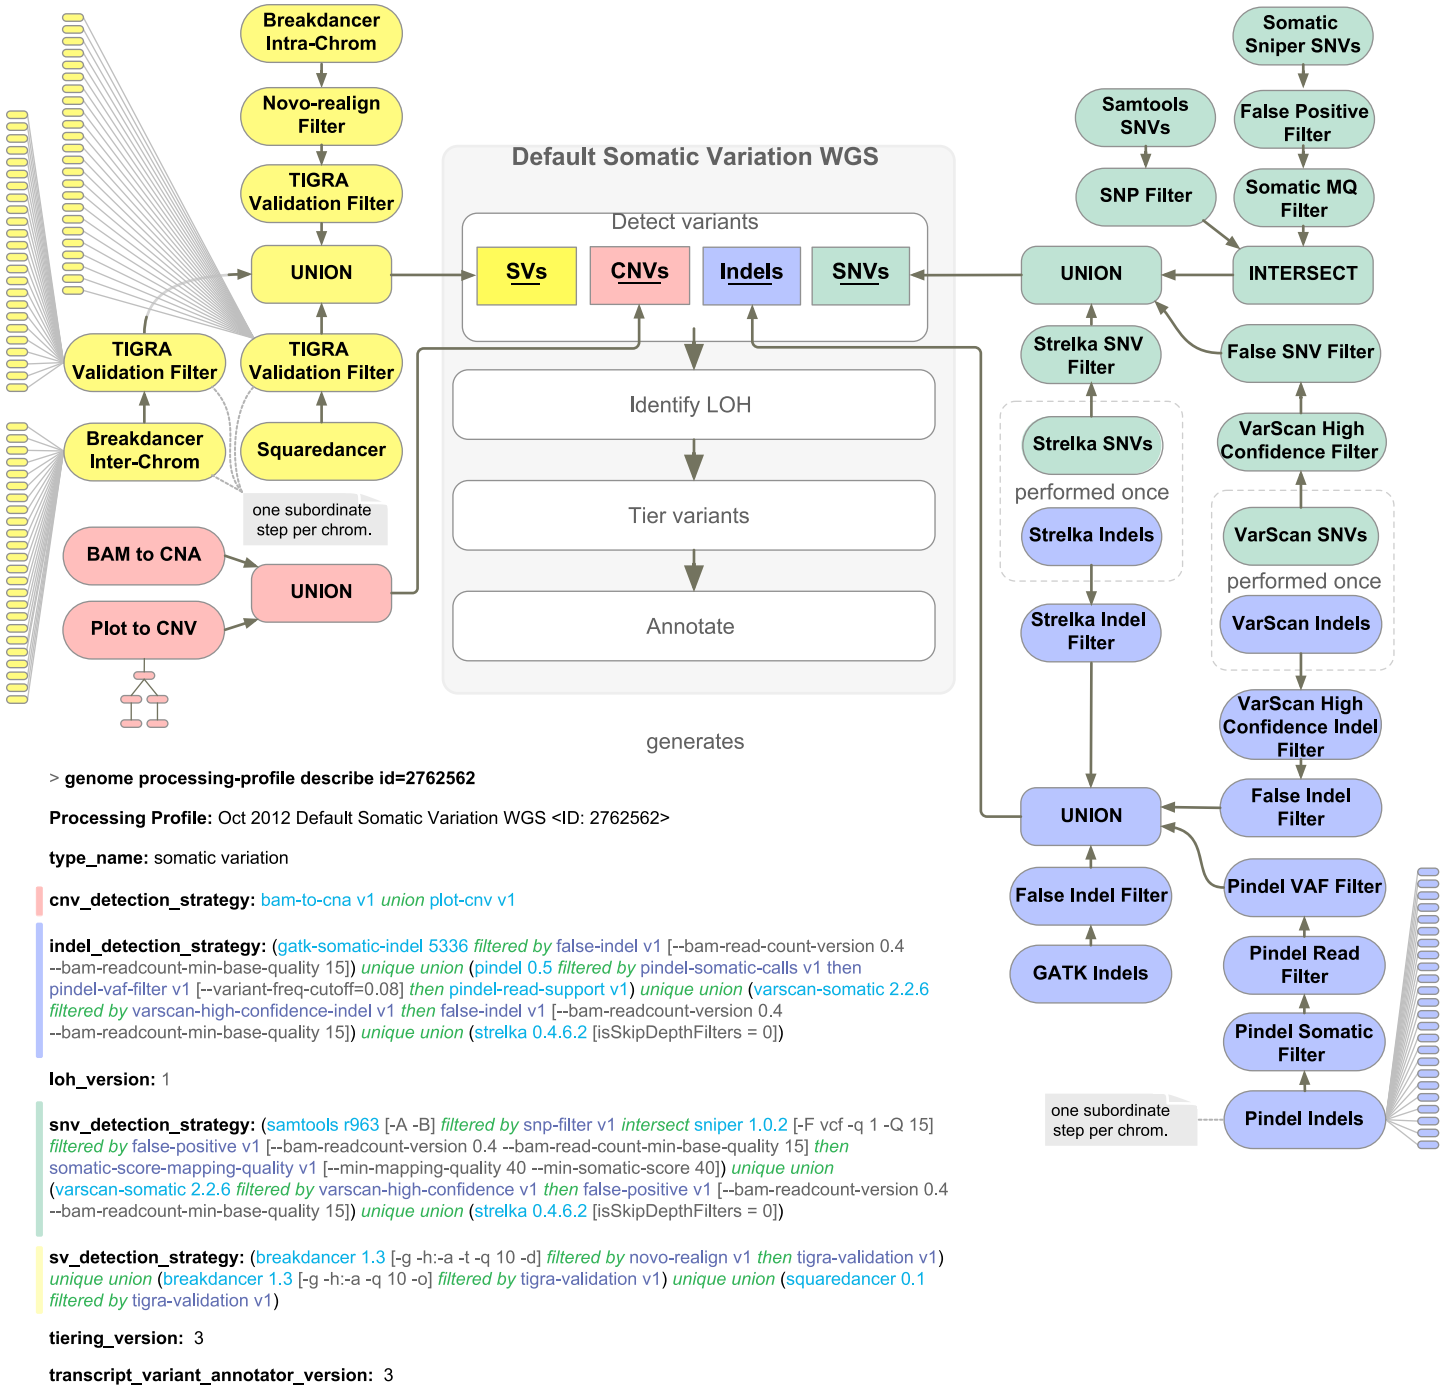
Breakdancer Intra-Chrom

Novo-realign Filter

TIGRA Validation Filter

UNION

TIGRA Validation Filter

TIGRA Validation Filter

Breakdancer Inter-Chrom

Squaredancer

one subordinate step per chrom.

BAM to CNA

Plot to CNV

UNION

Default Somatic Variation WGS

Detect variants

SVs

CNVs

Indels

SNVs

Identify LOH

Tier variants

Annotate

generates

Somatic Sniper SNVs

False Positive Filter

Somatic MQ Filter

Samtools SNVs

SNP Filter

INTERSECT

UNION

Strelka SNV Filter

False SNV Filter

Strelka SNVs

performed once

Strelka Indels

VarScan High Confidence Filter

VarScan SNVs

performed once

VarScan Indels

Strelka Indel Filter

VarScan High Confidence Indel Filter

False Indel Filter

UNION

Pindel VAF Filter

False Indel Filter

GATK Indels

Pindel Read Filter

Pindel Somatic Filter

one subordinate step per chrom.

Pindel Indels

> genome processing-profile describe id=2762562

Processing Profile: Oct 2012 Default Somatic Variation WGS <ID: 2762562>

type_name: somatic variation

cnv_detection_strategy: bam-to-cna v1 union plot-cnv v1

indel_detection_strategy: (gatk-somatic-indel 5336 filtered by false-indel v1 [--bam-read-count-version 0.4 --bam-readcount-min-base-quality 15]) unique union (pindel 0.5 filtered by pindel-somatic-calls v1 then pindel-vaf-filter v1 [--variant-freq-cutoff=0.08] then pindel-read-support v1) unique union (varscan-somatic 2.2.6 filtered by varscan-high-confidence-indel v1 then false-indel v1 [--bam-readcount-version 0.4 --bam-readcount-min-base-quality 15]) unique union (strelka 0.4.6.2 [isSkipDepthFilters = 0])

loh_version: 1

snv_detection_strategy: (samtools r963 [-A -B] filtered by snp-filter v1 intersect sniper 1.0.2 [-F vcf -q 1 -Q 15] filtered by false-positive v1 [--bam-readcount-version 0.4 --bam-read-count-min-base-quality 15] then somatic-score-mapping-quality v1 [--min-mapping-quality 40 --min-somatic-score 40]) unique union (varscan-somatic 2.2.6 filtered by varscan-high-confidence v1 then false-positive v1 [--bam-readcount-version 0.4 --bam-readcount-min-base-quality 15]) unique union (strelka 0.4.6.2 [isSkipDepthFilters = 0])

sv_detection_strategy: (breakdancer 1.3 [-g -h:-a -t -q 10 -d] filtered by novo-realign v1 then tigra-validation v1) unique union (breakdancer 1.3 [-g -h:-a -q 10 -o] filtered by tigra-validation v1) unique union (squaredancer 0.1 filtered by tigra-validation v1)

tiering_version: 3

transcript_variant_annotator_version: 3